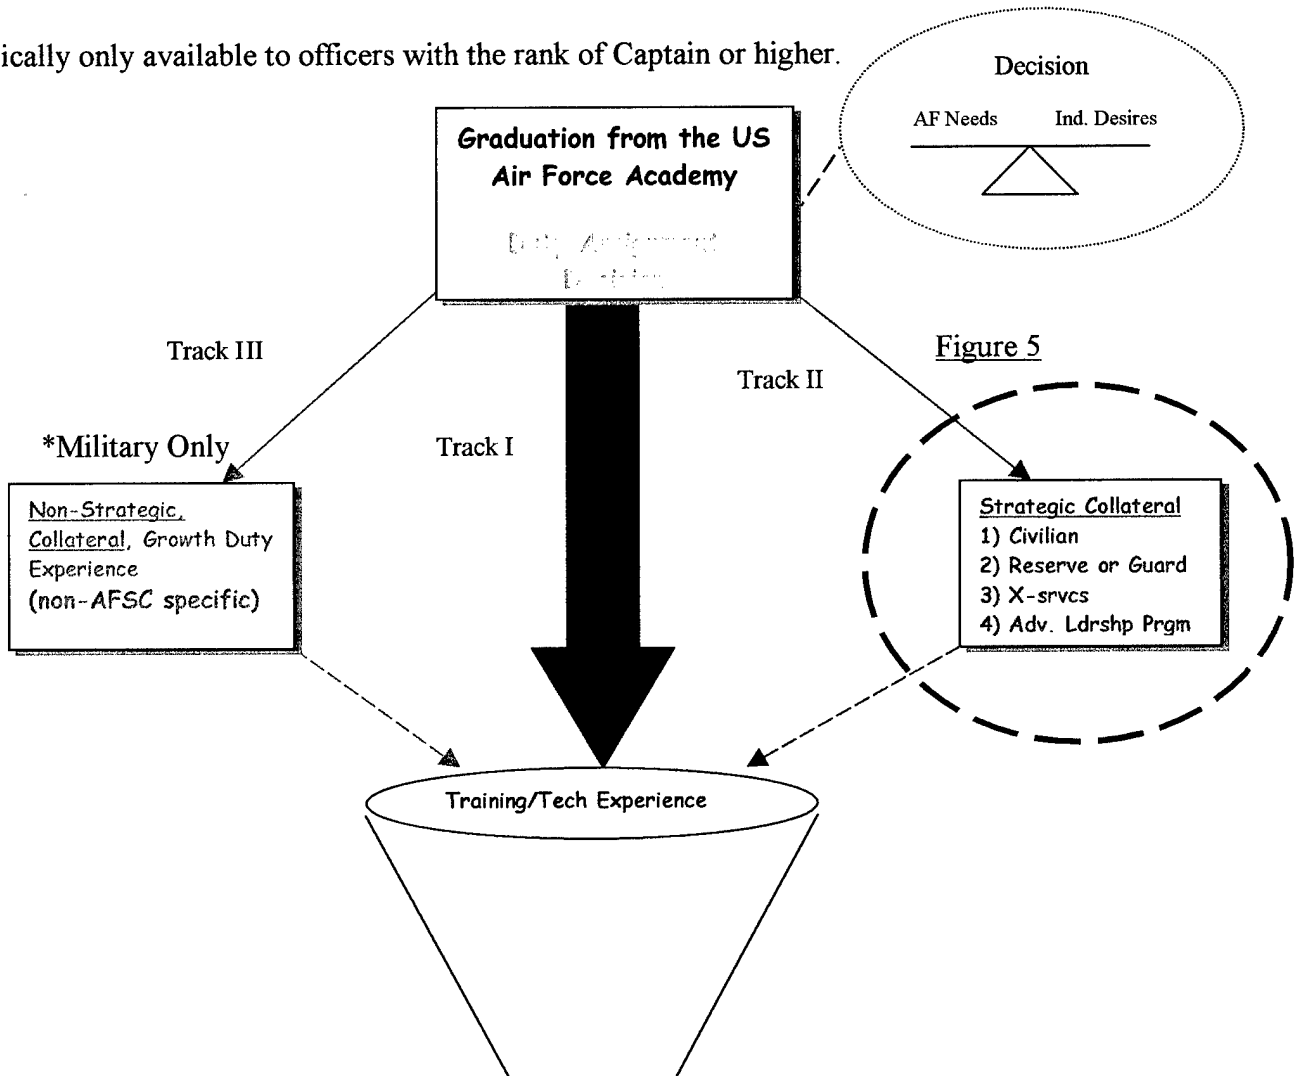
ically only available to officers with the rank of Captain or higher.

Decision

AF Needs Ind. Desires

Graduation from the US Air Force Academy

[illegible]

Track III

Track II

Figure 5

*Military Only

Track I

Non-Strategic, Collateral, Growth Duty Experience (non-AFSC specific)

Strategic Collateral
1) Civilian
2) Reserve or Guard
3) X-srvcs
4) Adv. Ldrshp Prgm

Training/Tech Experience